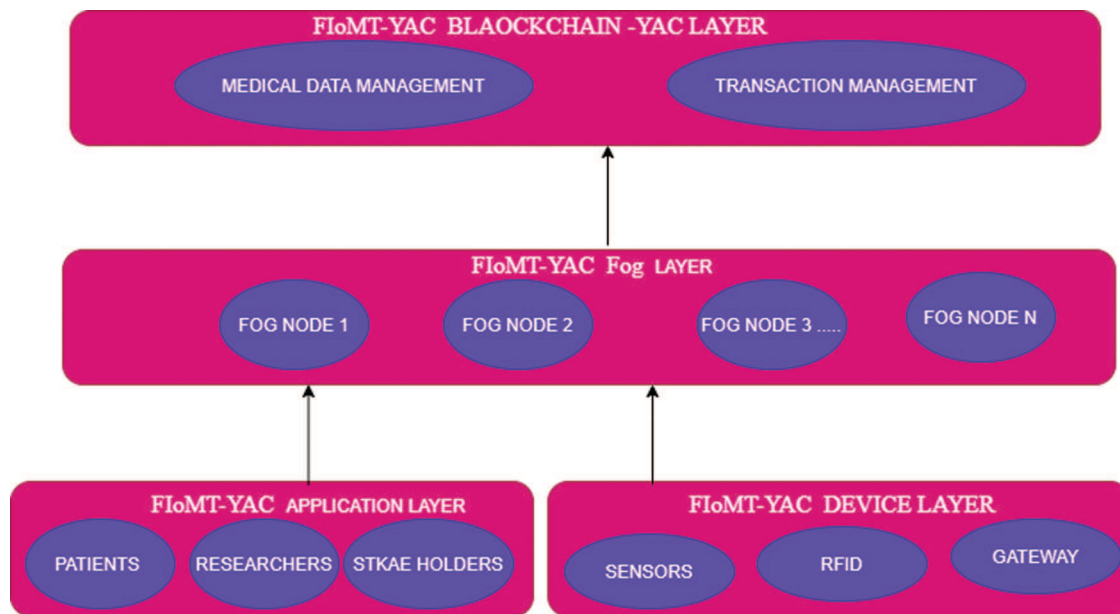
FIoMT-YAC BLAOCKCHAIN -YAC LAYER

MEDICAL DATA MANAGEMENT

TRANSACTION MANAGEMENT

FIoMT-YAC Fog LAYER

FOG NODE 1

FOG NODE 2

FOG NODE 3 .....

FOG NODE N

FIoMT-YAC APPLICATION LAYER

PATIENTS

RESEARCHERS

STKAE HOLDERS

FIoMT-YAC DEVICE LAYER

SENSORS

RFID

GATEWAY